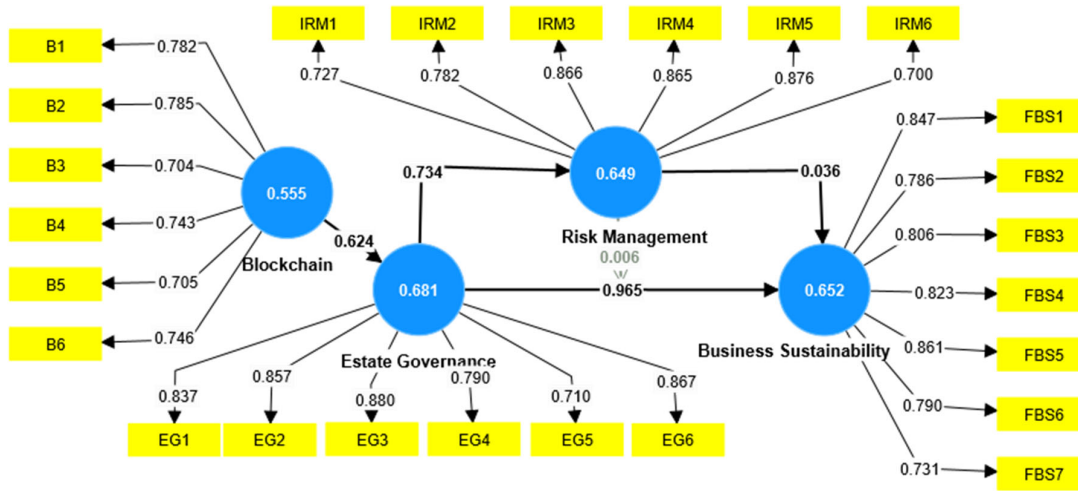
IRM1 IRM2 IRM3 IRM4 IRM5 IRM6

0.727 0.782 0.866 0.865 0.876 0.700

B1 0.782
B2 0.785
B3 0.704
B4 0.743
B5 0.705
B6 0.746

0.555
Blockchain

0.624

0.734

0.649
Risk Management
0.006
w

0.036

0.681
Estate Governance

0.965

0.652
Business Sustainability

0.847 FBS1
0.786 FBS2
0.806 FBS3
0.823 FBS4
0.861 FBS5
0.790 FBS6
0.731 FBS7

0.837 0.857 0.880 0.790 0.710 0.867

EG1 EG2 EG3 EG4 EG5 EG6